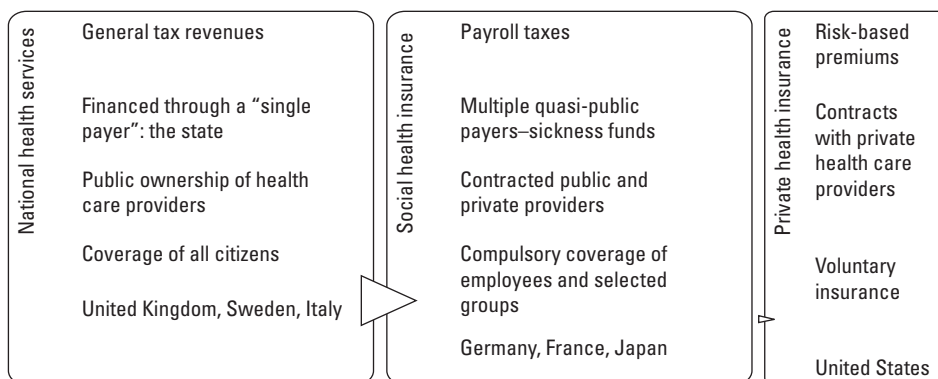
National health services

General tax revenues

Financed through a "single payer": the state

Public ownership of health care providers

Coverage of all citizens

United Kingdom, Sweden, Italy

Social health insurance

Payroll taxes

Multiple quasi-public payers–sickness funds

Contracted public and private providers

Compulsory coverage of employees and selected groups

Germany, France, Japan

Private health insurance

Risk-based premiums

Contracts with private health care providers

Voluntary insurance

United States